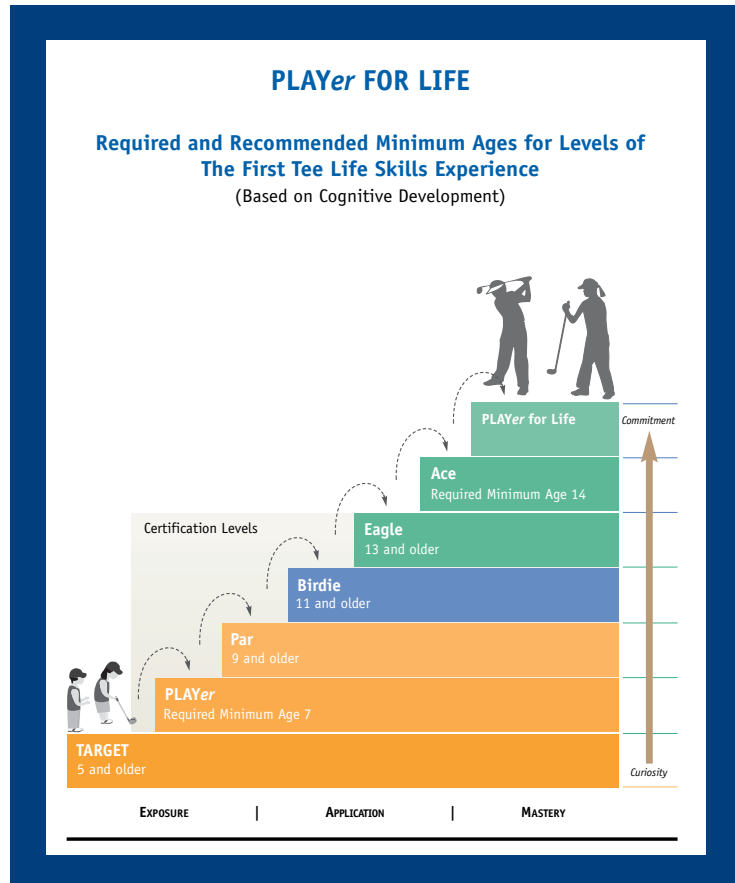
PLAYer FOR LIFE

Required and Recommended Minimum Ages for Levels of The First Tee Life Skills Experience

(Based on Cognitive Development)

PLAYer for Life

Commitment

Ace
Required Minimum Age 14

Certification Levels

Eagle
13 and older

Birdie
11 and older

Par
9 and older

PLAYer
Required Minimum Age 7

TARGET
5 and older

Curiosity

EXPOSURE | APPLICATION | MASTERY